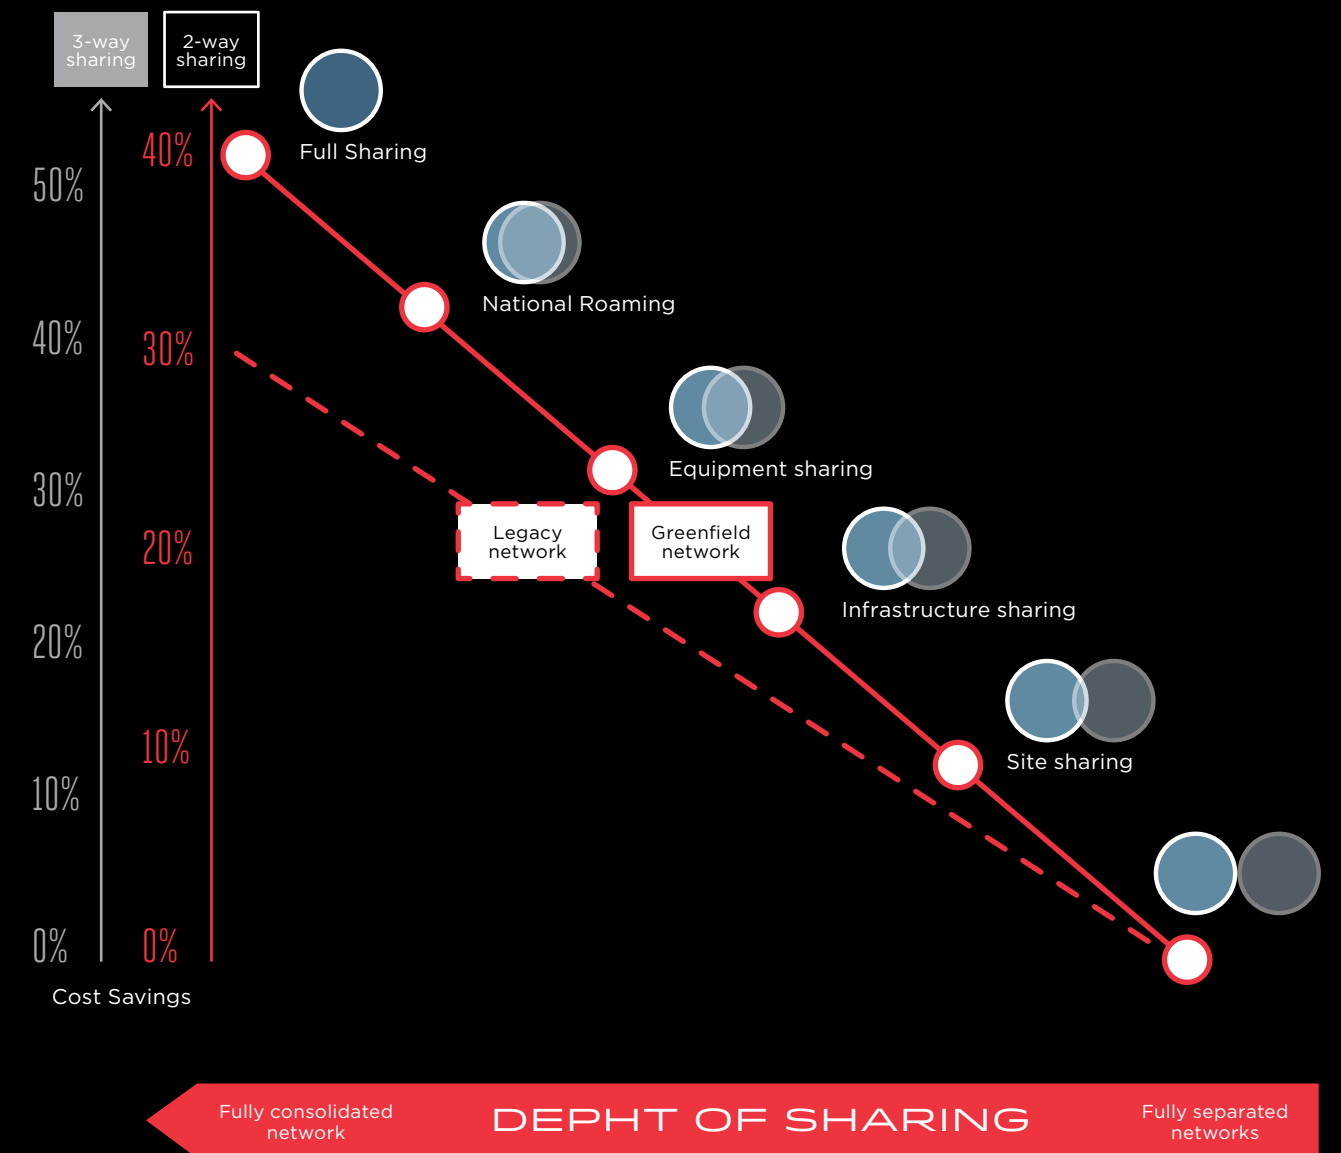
3-way sharing

2-way sharing

50%
40%
30%
20%
10%
0%

40%
30%
20%
10%
0%

Cost Savings

Full Sharing

National Roaming

Equipment sharing

Legacy network

Greenfield network

Infrastructure sharing

Site sharing

Fully consolidated network

DEPHT OF SHARING

Fully separated networks